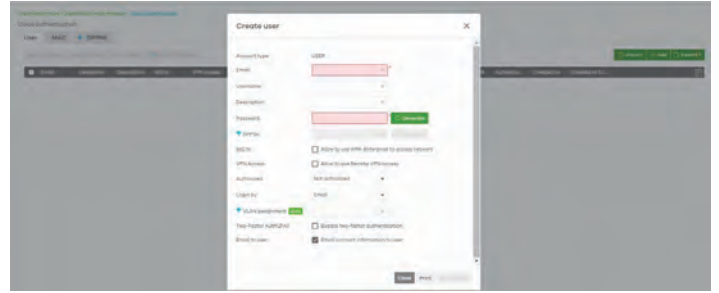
Create user

Account type USER

Email

Username

Description

Password Generate

Group

802.1X Allow to use WPA-Enterprise to access network

VPN Access Allow to use Remote VPN access

Authorized Not authorized

Login by Email

VLAN assignment

Two Factor Authentication Enable two-factor authentication

Email to user Email account information to user

Close Back